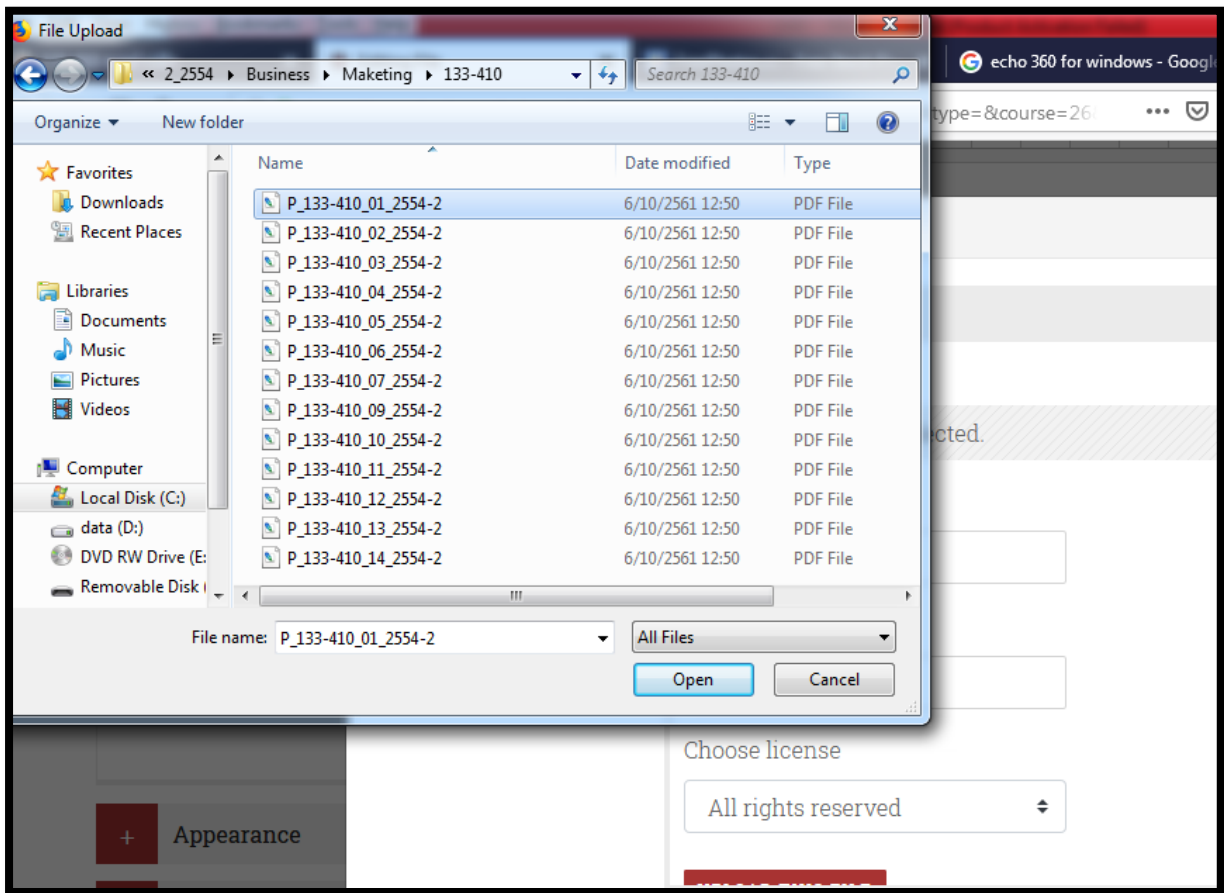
File Upload

« 2_2554 ▸ Business ▸ Maketing ▸ 133-410

Search 133-410

echo 360 for windows - Googl

type=&course=26

Organize ▾ New folder

Favorites
Downloads
Recent Places

Libraries
Documents
Music
Pictures
Videos

Computer
Local Disk (C:)
data (D:)
DVD RW Drive (E:
Removable Disk (

| Name | Date modified | Type |
|---|---|---|
| P_133-410_01_2554-2 | 6/10/2561 12:50 | PDF File |
| P_133-410_02_2554-2 | 6/10/2561 12:50 | PDF File |
| P_133-410_03_2554-2 | 6/10/2561 12:50 | PDF File |
| P_133-410_04_2554-2 | 6/10/2561 12:50 | PDF File |
| P_133-410_05_2554-2 | 6/10/2561 12:50 | PDF File |
| P_133-410_06_2554-2 | 6/10/2561 12:50 | PDF File |
| P_133-410_07_2554-2 | 6/10/2561 12:50 | PDF File |
| P_133-410_09_2554-2 | 6/10/2561 12:50 | PDF File |
| P_133-410_10_2554-2 | 6/10/2561 12:50 | PDF File |
| P_133-410_11_2554-2 | 6/10/2561 12:50 | PDF File |
| P_133-410_12_2554-2 | 6/10/2561 12:50 | PDF File |
| P_133-410_13_2554-2 | 6/10/2561 12:50 | PDF File |
| P_133-410_14_2554-2 | 6/10/2561 12:50 | PDF File |

cted.

File name: P_133-410_01_2554-2

All Files

Open

Cancel

Choose license

All rights reserved

+ Appearance